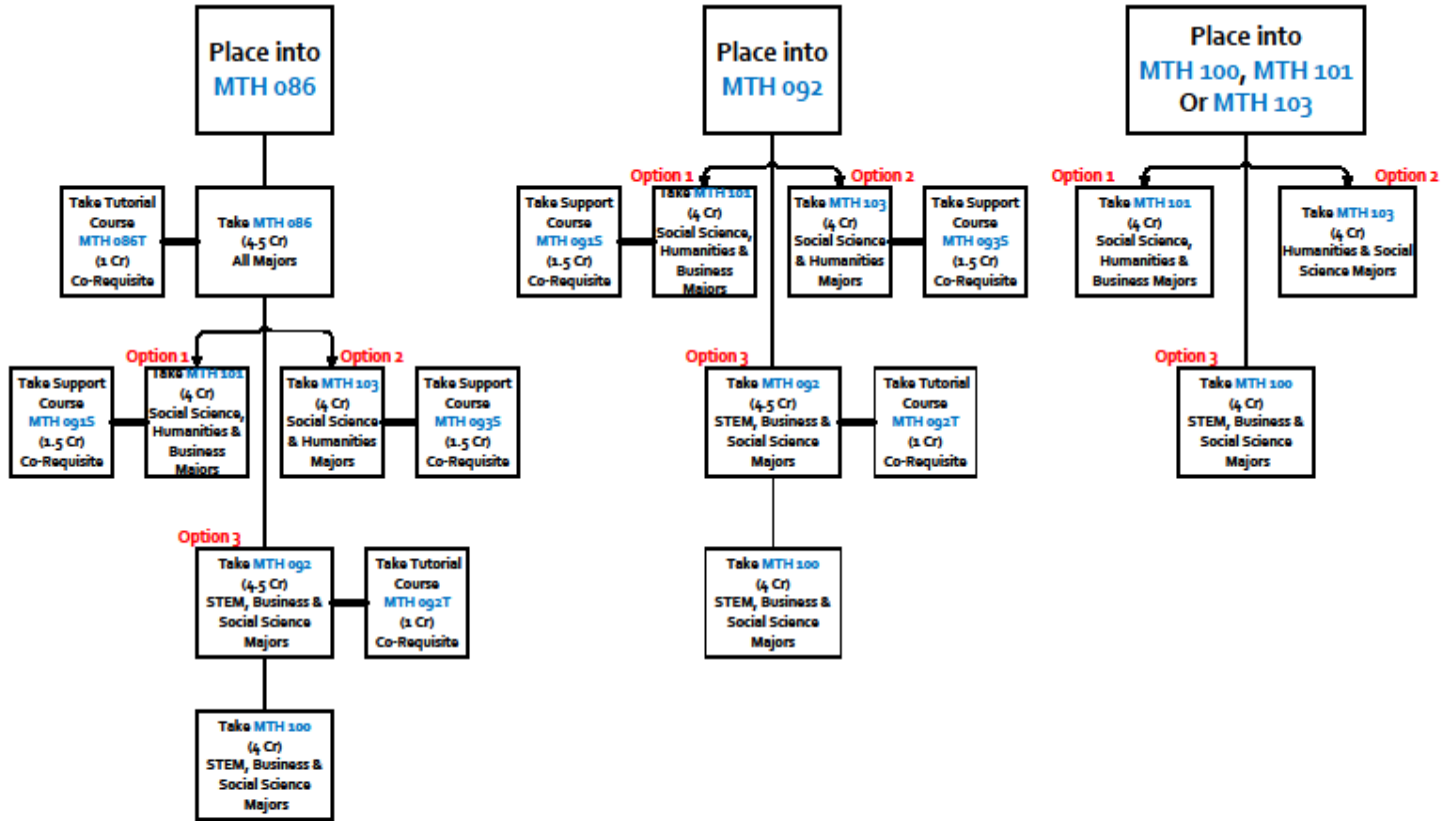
Place into MTH 086

Take Tutorial Course MTH 086T (1 Cr) Co-Requisite

Take MTH 086 (4.5 Cr) All Majors

Option 1

Option 2

Take Support Course MTH 091S (1.5 Cr) Co-Requisite

Take MTH 101 (4 Cr) Social Science, Humanities & Business Majors

Take MTH 103 (4 Cr) Social Science & Humanities Majors

Take Support Course MTH 093S (1.5 Cr) Co-Requisite

Option 3

Take MTH 092 (4.5 Cr) STEM, Business & Social Science Majors

Take Tutorial Course MTH 092T (1 Cr) Co-Requisite

Take MTH 100 (4 Cr) STEM, Business & Social Science Majors

Place into MTH 092

Option 1

Option 2

Take Support Course MTH 091S (1.5 Cr) Co-Requisite

Take MTH 101 (4 Cr) Social Science, Humanities & Business Majors

Take MTH 103 (4 Cr) Social Science & Humanities Majors

Take Support Course MTH 093S (1.5 Cr) Co-Requisite

Option 3

Take MTH 092 (4.5 Cr) STEM, Business & Social Science Majors

Take Tutorial Course MTH 092T (1 Cr) Co-Requisite

Take MTH 100 (4 Cr) STEM, Business & Social Science Majors

Place into MTH 100, MTH 101 Or MTH 103

Option 1

Option 2

Take MTH 101 (4 Cr) Social Science, Humanities & Business Majors

Take MTH 103 (4 Cr) Humanities & Social Science Majors

Option 3

Take MTH 100 (4 Cr) STEM, Business & Social Science Majors